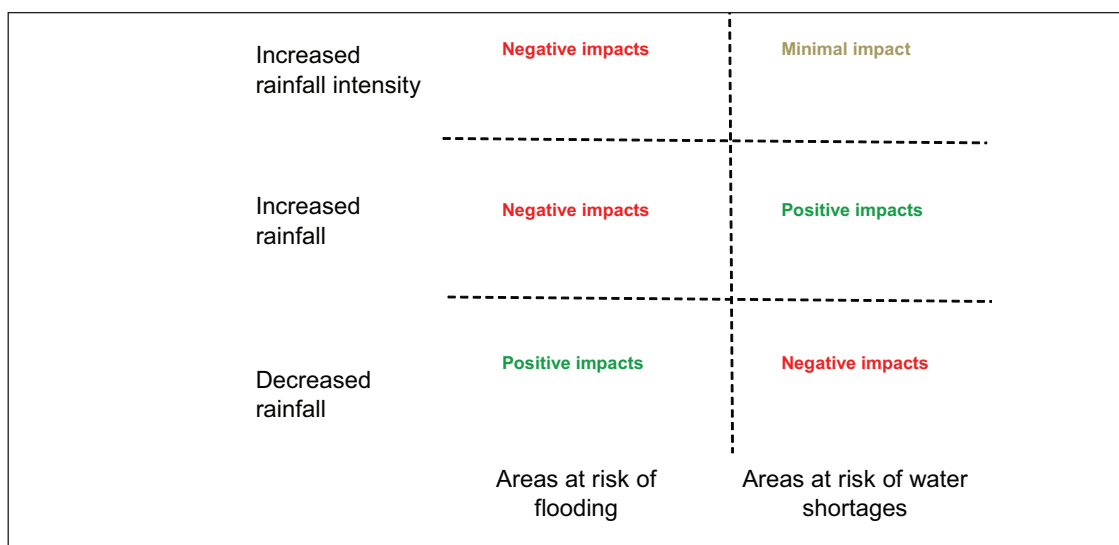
| | | |
|---|---|---|
| Increased rainfall intensity | Negative impacts | Minimal impact |
| Increased rainfall | Negative impacts | Positive impacts |
| Decreased rainfall | Positive impacts | Negative impacts |
| | Areas at risk of flooding | Areas at risk of water shortages |